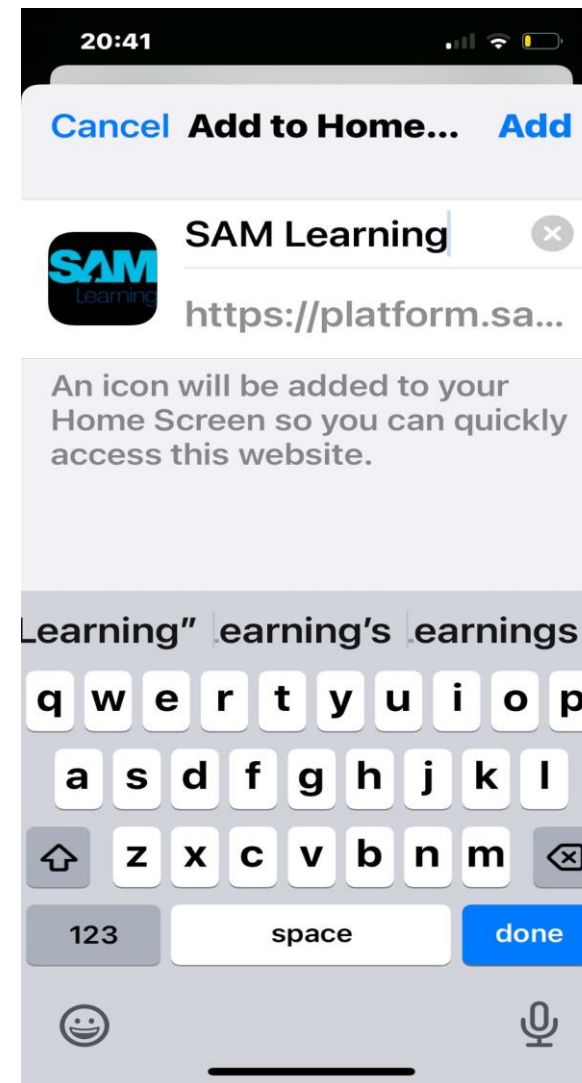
20:41

Cancel Add to Home... Add

SAM Learning

SAM Learning

https://platform.sa...

An icon will be added to your Home Screen so you can quickly access this website.

Learning" earning's earnings

q w e r t y u i o p

a s d f g h j k l

z x c v b n m

123 space done